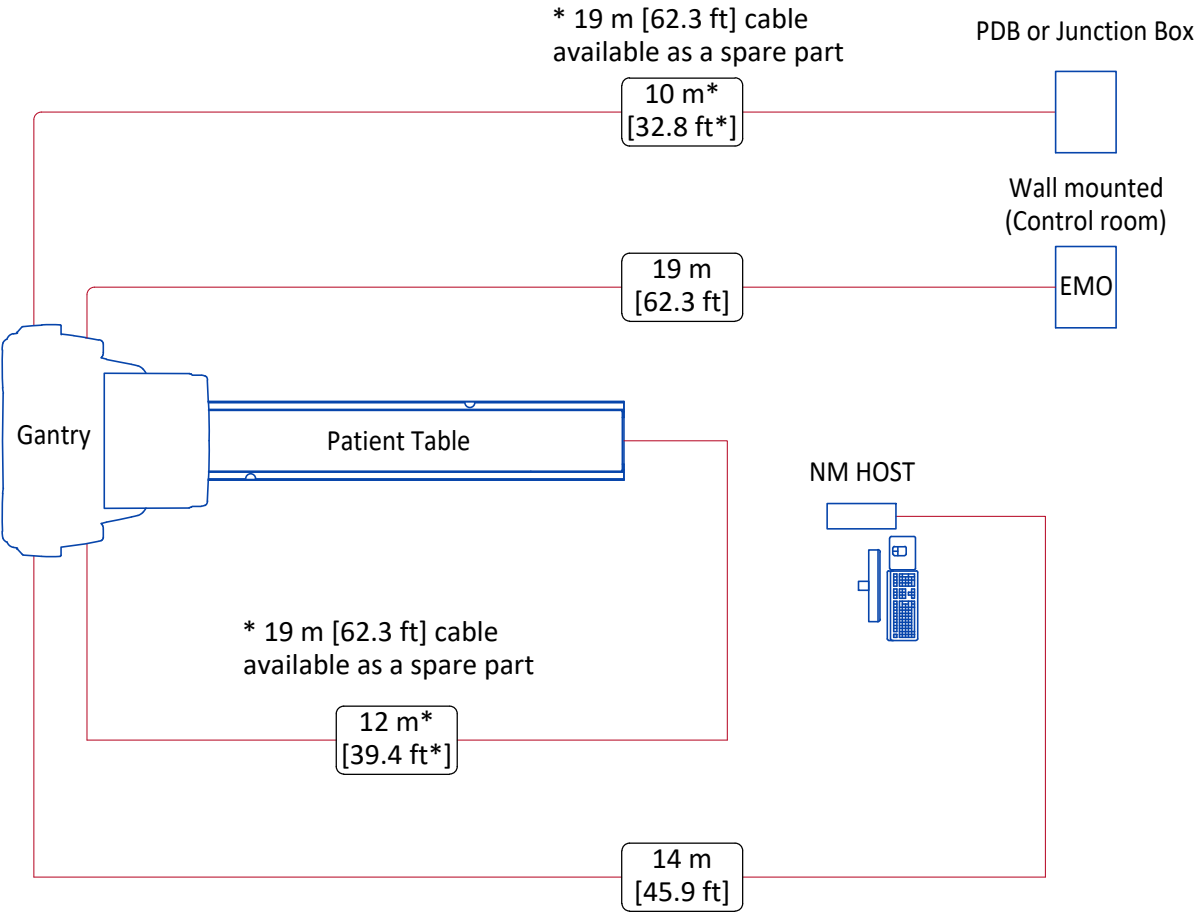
* 19 m [62.3 ft] cable available as a spare part

PDB or Junction Box

10 m* [32.8 ft*]

Wall mounted (Control room)

19 m [62.3 ft]

EMO

Gantry

Patient Table

NM HOST

* 19 m [62.3 ft] cable available as a spare part

12 m* [39.4 ft*]

14 m [45.9 ft]